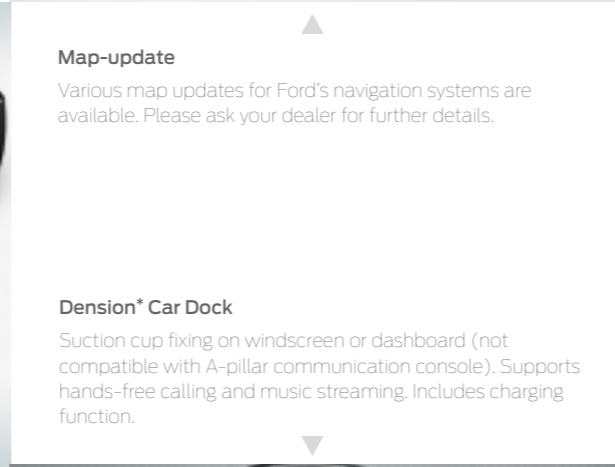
Map-update

Various map updates for Ford's navigation systems are available. Please ask your dealer for further details.

Dension* Car Dock

Suction cup fixing on windscreen or dashboard (not compatible with A-pillar communication console). Supports hands-free calling and music streaming. Includes charging function.